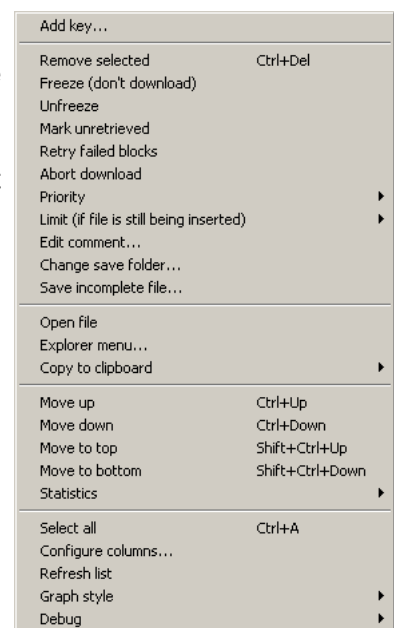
Add key...

Remove selected Ctrl+Del
Freeze (don't download)
Unfreeze
Mark unretrieved
Retry failed blocks
Abort download
Priority
Limit (if file is still being inserted)
Edit comment...
Change save folder...
Save incomplete file...

Open file
Explorer menu...
Copy to clipboard

Move up Ctrl+Up
Move down Ctrl+Down
Move to top Shift+Ctrl+Up
Move to bottom Shift+Ctrl+Down
Statistics

Select all Ctrl+A
Configure columns...
Refresh list
Graph style
Debug